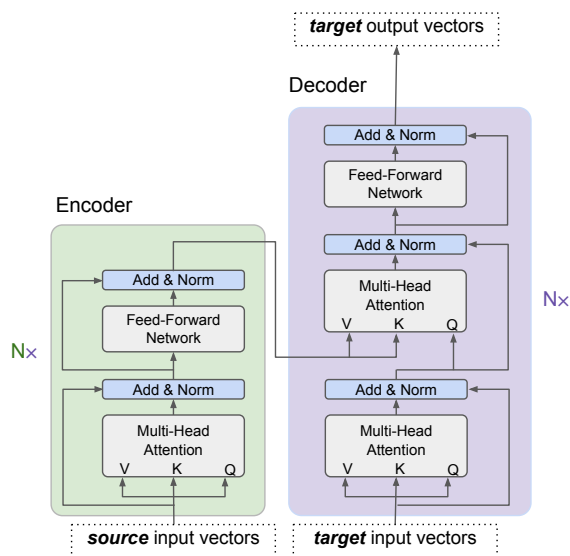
target output vectors

Decoder

Add & Norm

Feed-Forward Network

Add & Norm

Multi-Head Attention
V K Q

N×

Add & Norm

Multi-Head Attention
V K Q

Encoder

Add & Norm

Feed-Forward Network

N×

Add & Norm

Multi-Head Attention
V K Q

source input vectors

target input vectors